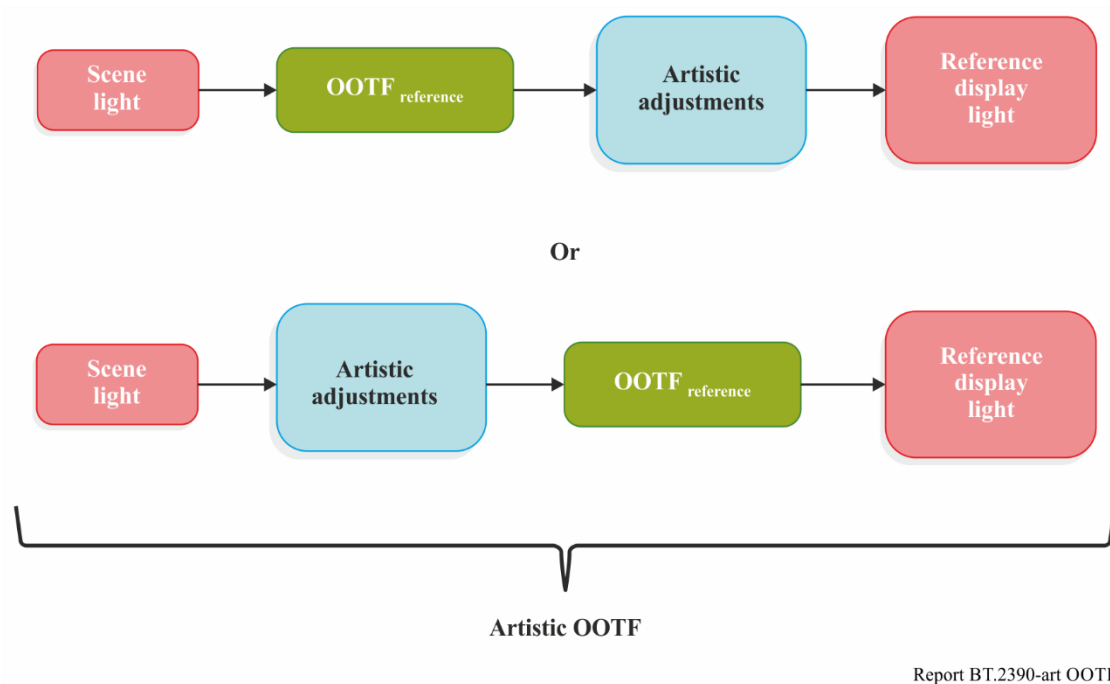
Scene light

OOTF $_{reference}$

Artistic adjustments

Reference display light

Or

Scene light

Artistic adjustments

OOTF $_{reference}$

Reference display light

Artistic OOTF

Report BT.2390-art OOT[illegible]